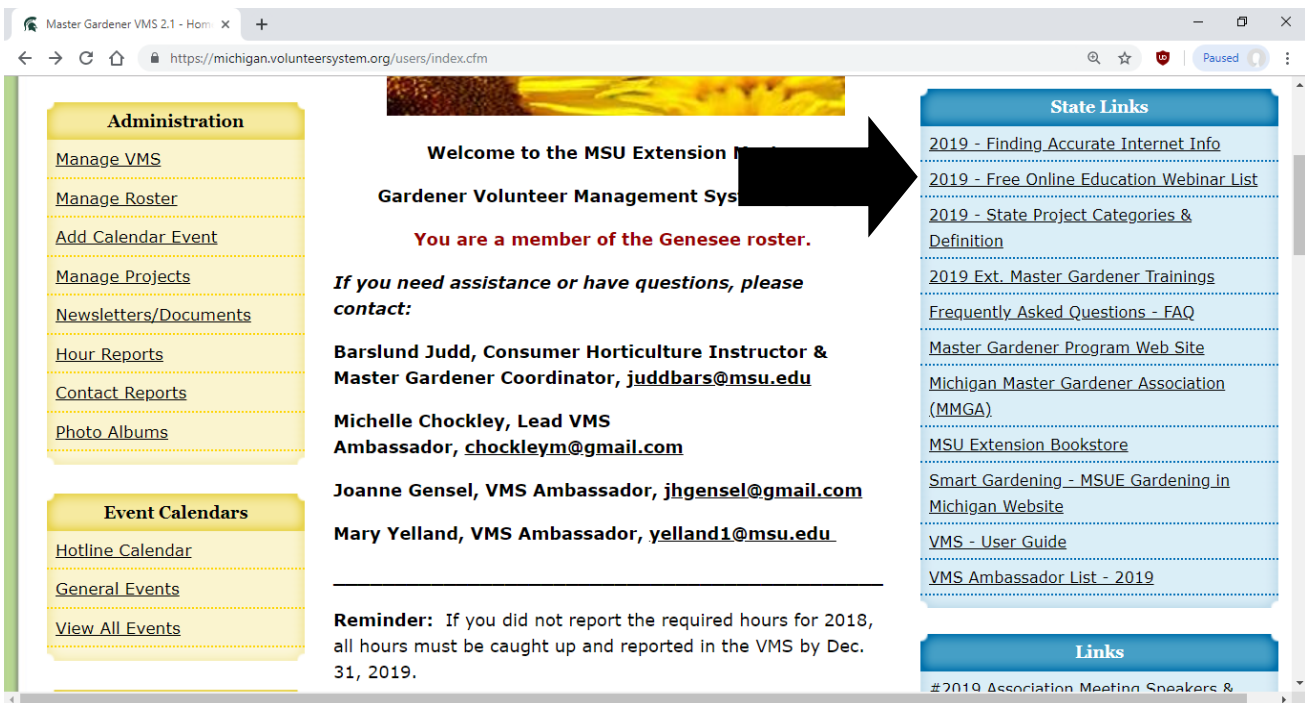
Master Gardener VMS 2.1 - Hom ×

https://michigan.volunteersystem.org/users/index.cfm

Paused

Administration

Manage VMS

Manage Roster

Add Calendar Event

Manage Projects

Newsletters/Documents

Hour Reports

Contact Reports

Photo Albums

Event Calendars

Hotline Calendar

General Events

View All Events

Welcome to the MSU Extension M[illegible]

Gardener Volunteer Management Sys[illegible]

You are a member of the Genesee roster.

If you need assistance or have questions, please contact:

Barslund Judd, Consumer Horticulture Instructor & Master Gardener Coordinator, juddbars@msu.edu

Michelle Chockley, Lead VMS Ambassador, chockleym@gmail.com

Joanne Gensel, VMS Ambassador, jhgensel@gmail.com

Mary Yelland, VMS Ambassador, yelland1@msu.edu

Reminder: If you did not report the required hours for 2018, all hours must be caught up and reported in the VMS by Dec. 31, 2019.

State Links

2019 - Finding Accurate Internet Info

2019 - Free Online Education Webinar List

2019 - State Project Categories & Definition

2019 Ext. Master Gardener Trainings

Frequently Asked Questions - FAQ

Master Gardener Program Web Site

Michigan Master Gardener Association (MMGA)

MSU Extension Bookstore

Smart Gardening - MSUE Gardening in Michigan Website

VMS - User Guide

VMS Ambassador List - 2019

Links

#2019 Association Meeting Speakers & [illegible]